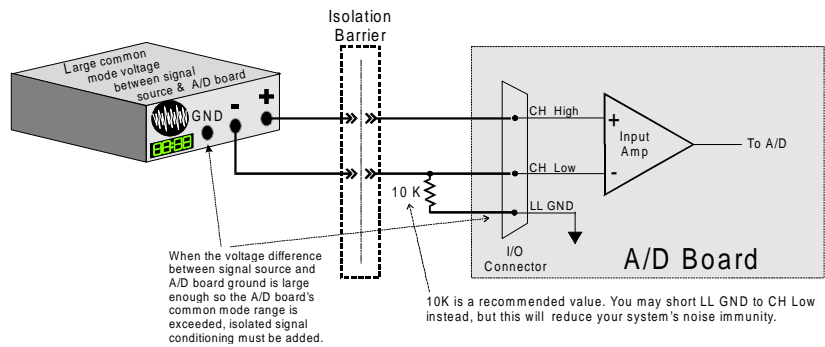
Isolation Barrier

Large common mode voltage between signal source & A/D board

GND

-

+

CH High

CH Low

LL GND

+

Input Amp

-

To A/D

10 K

I/O Connector

A/D Board

When the voltage difference between signal source and A/D board ground is large enough so the A/D board's common mode range is exceeded, isolated signal conditioning must be added.

10K is a recommended value. You may short LL GND to CH Low instead, but this will reduce your system's noise immunity.